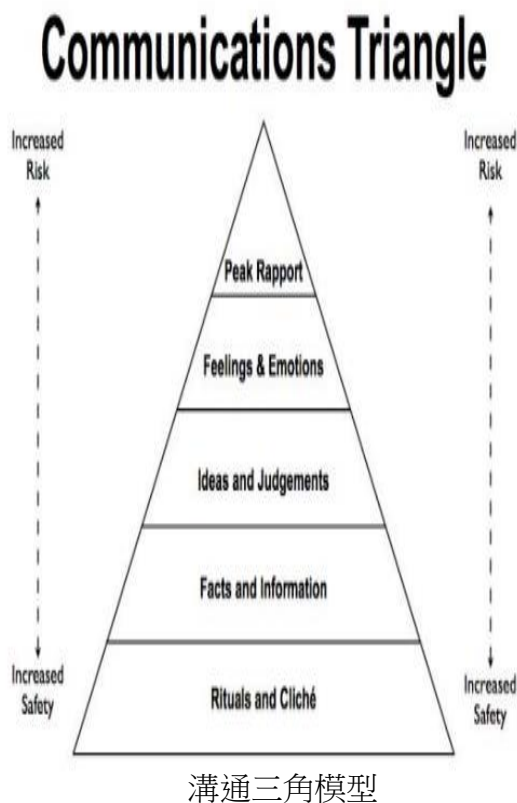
Communications Triangle

Increased Risk

Increased Safety

Peak Rapport

Feelings & Emotions

Ideas and Judgements

Facts and Information

Rituals and Cliché

Increased Risk

Increased Safety

溝通三角模型